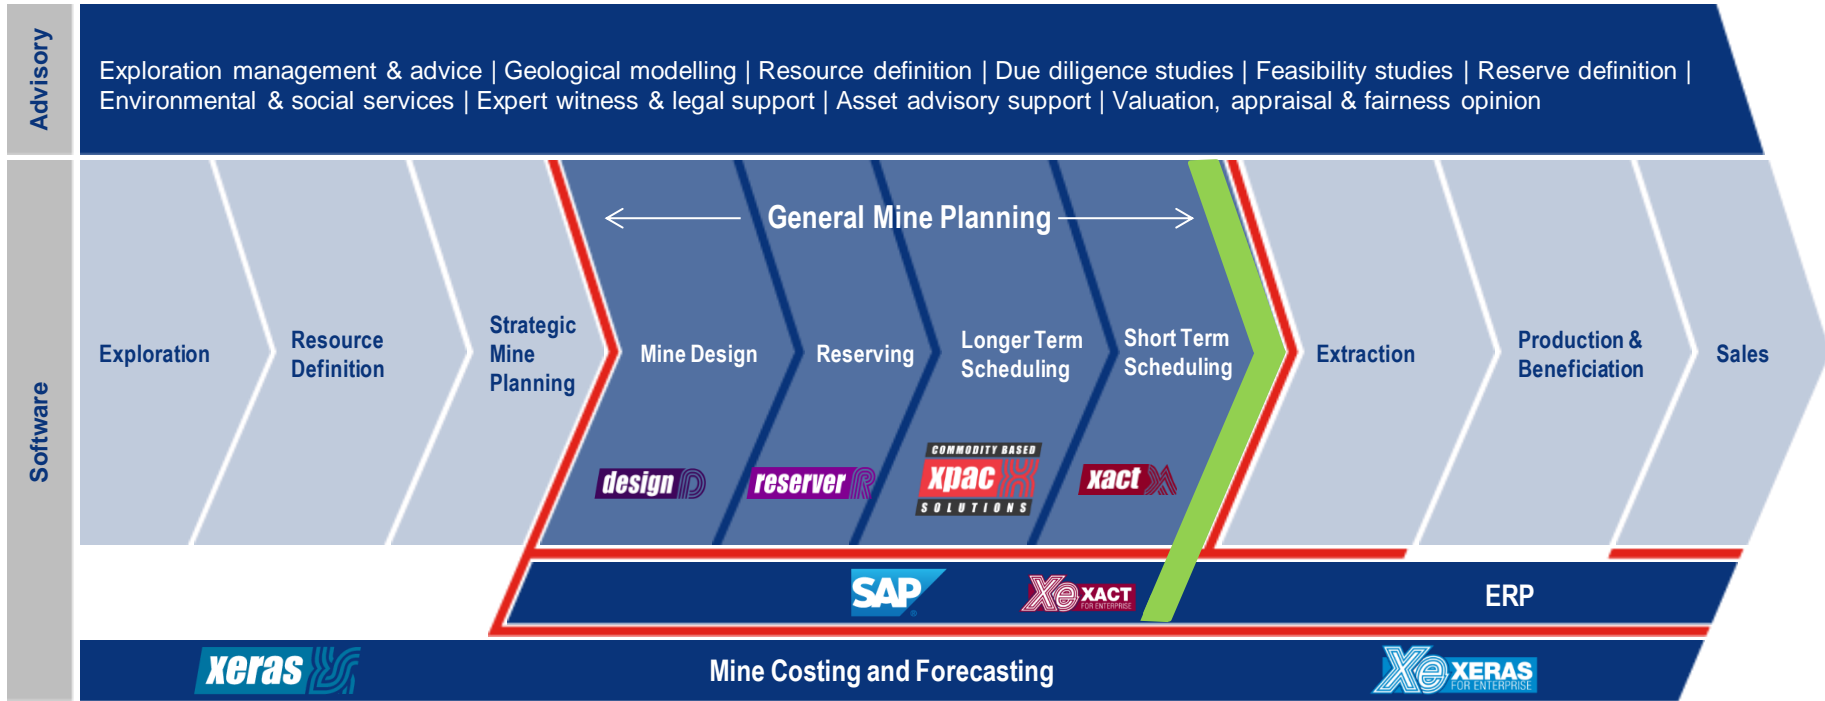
Advisory

Exploration management & advice | Geological modelling | Resource definition | Due diligence studies | Feasibility studies | Reserve definition | Environmental & social services | Expert witness & legal support | Asset advisory support | Valuation, appraisal & fairness opinion

Software

General Mine Planning

Exploration

Resource Definition

Strategic Mine Planning

Mine Design

Reserving

Longer Term Scheduling

Short Term Scheduling

Extraction

Production & Beneficiation

Sales

design

reserver

COMMODITY BASED xpac SOLUTIONS

xact

SAP

Xe XACT FOR ENTERPRISE

ERP

xeras

Mine Costing and Forecasting

Xe XERAS FOR ENTERPRISE